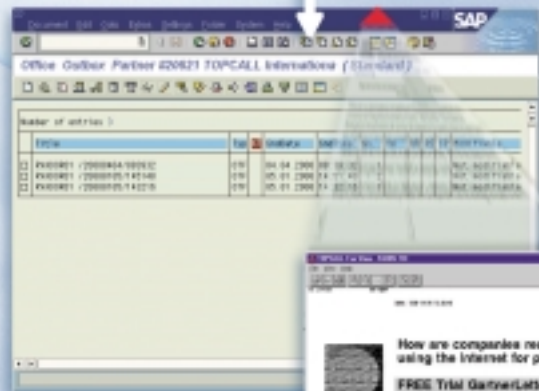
Document Edit Goto Extras Settings Folder System Help

SAP

Office Outbox Partner #20621 TOPCALL International (Standard)

Number of entries 3

| | Title | Typ | | StatDate | | | | | | | |
|---|---|---|---|---|---|---|---|---|---|---|---|
| ☐ | RV00R01 /20000404/085652 | | | 04.04.2000 | | | | | | | Not applicable |
| ☐ | RV00R01 /20000105/141140 | | | 05.01.2000 | | | | | | | Not applicable |
| ☐ | RV00R01 /20000105/142215 | | | 05.01.2000 | | | | | | | Not applicable |

How are companies re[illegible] using the Internet for p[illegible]

FREE Trial GartnerLet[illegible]